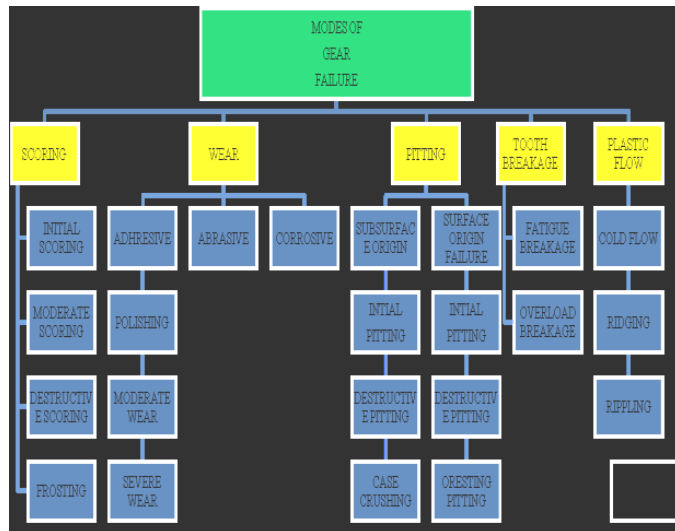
MODES OF GEAR FAILURE

SCORING

INITIAL SCORING

MODERATE SCORING

DESTRUCTIV E SCORING

FROSTING

WEAR

ADHESIVE

POLISHING

MODERATE WEAR

SEVERE WEAR

ABRASIVE

CORROSIVE

PITTING

SUBSURFAC E ORIGIN

INTIAL PITTING

DESTRUCTIV E PITTING

CASE CRUSHING

SURFACE ORIGIN FAILURE

INTIAL PITTING

DESTRUCTIV E PITTING

ORESTING PITTING

TOOTH BREAKAGE

FATIGUE BREAKAGE

OVERLOAD BREAKAGE

PLASTIC FLOW

COLD FLOW

RIDGING

RIPPLING